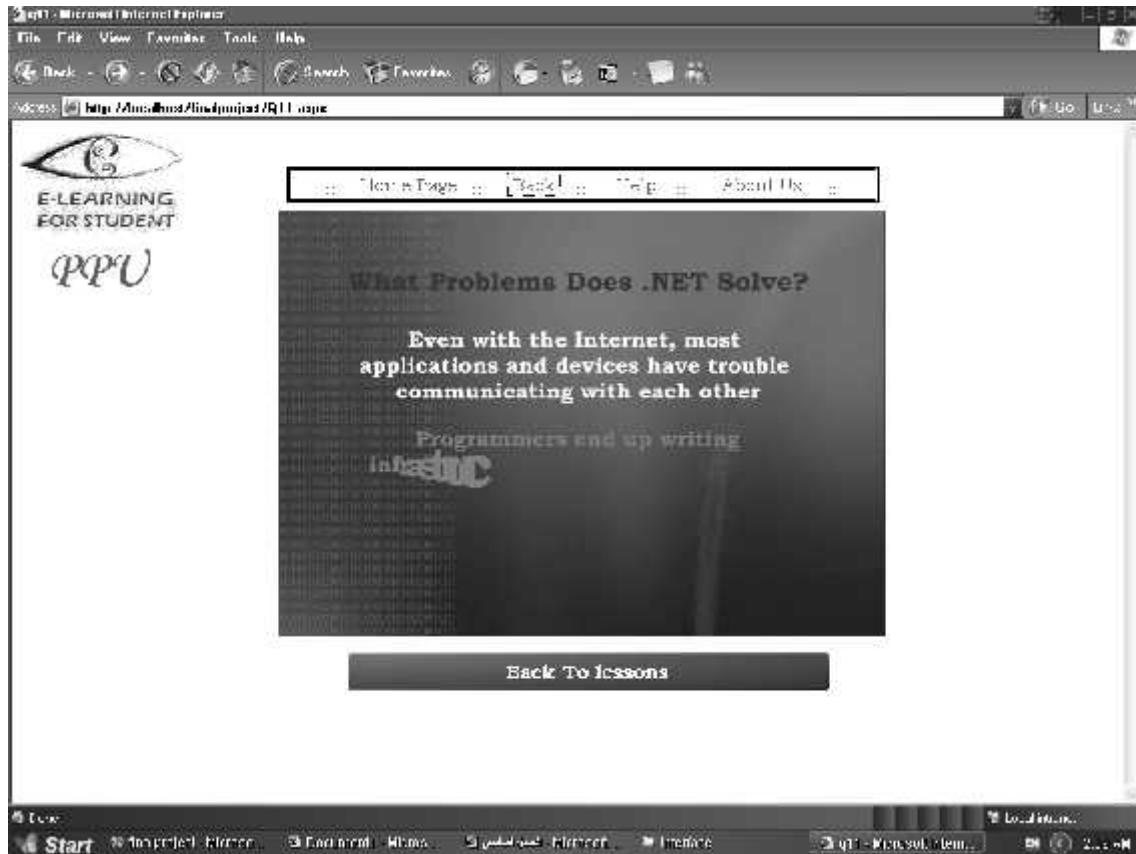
q01 - Microsoft Internet Explorer
File Edit View Favorites Tools Help
Back Search Favorites
Address http://localhost/finalproject/Q01.aspx
Go Links

E-LEARNING FOR STUDENT
PPU

:: Home Page :: Back :: Help :: About Us ::

What Problems Does .NET Solve?

Even with the Internet, most applications and devices have trouble communicating with each other

Programmers end up writing

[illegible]

Back To lessons

Done
Local intranet
Start finalproject - Microso... Document - Micros... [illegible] - Microsoft... Interface q01 - Microsoft Inter...
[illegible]